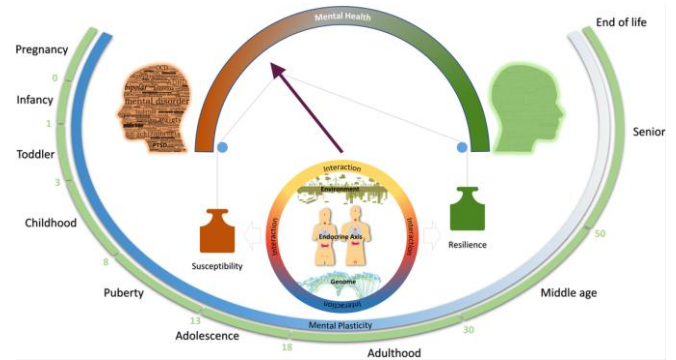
Mental Health

Pregnancy
0
Infancy
1
Toddler
3
Childhood
8
Puberty
13
Adolescence
18
Adulthood
30
Middle age
50
Senior
End of life

OCD
mental disorder
PTSD

Interaction
Environment
Endocrine Axis
Genome
Interaction
Interaction
Interaction

Susceptibility
Resilience

Mental Plasticity